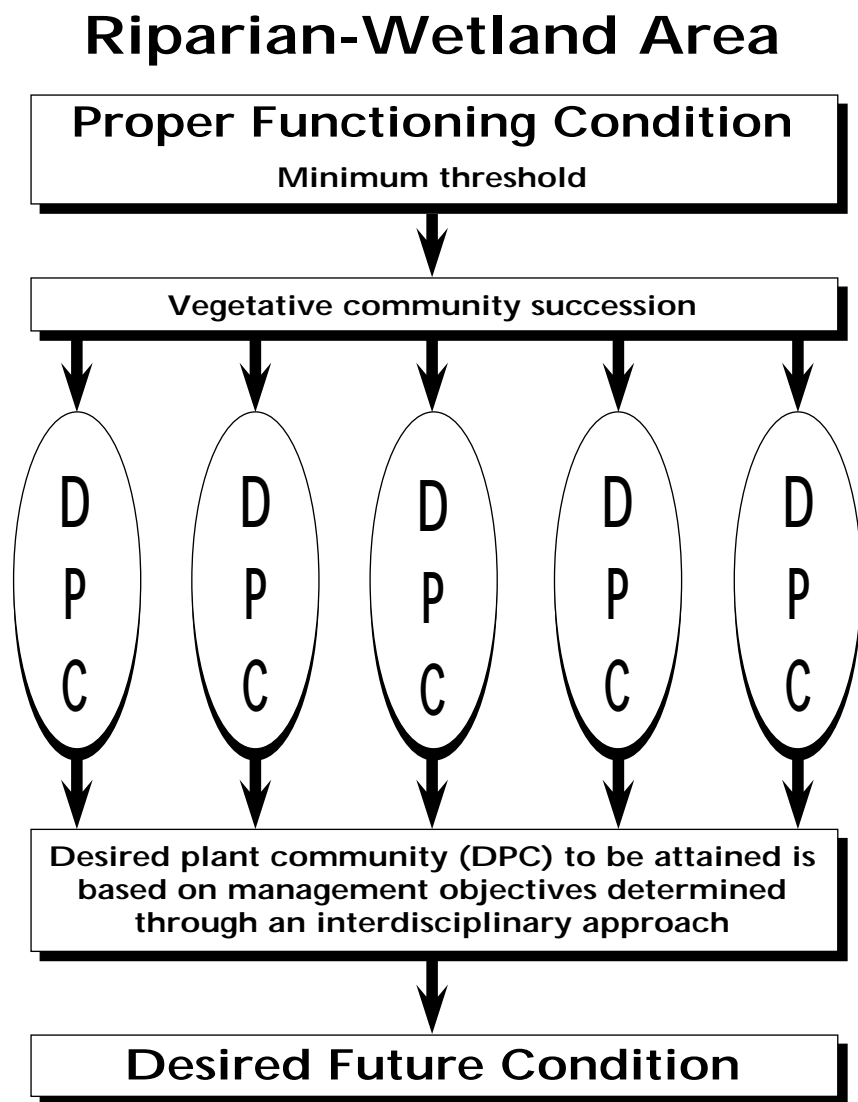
Riparian-Wetland Area

Proper Functioning Condition
Minimum threshold

Vegetative community succession

D
P
C

D
P
C

D
P
C

D
P
C

D
P
C

Desired plant community (DPC) to be attained is based on management objectives determined through an interdisciplinary approach

Desired Future Condition